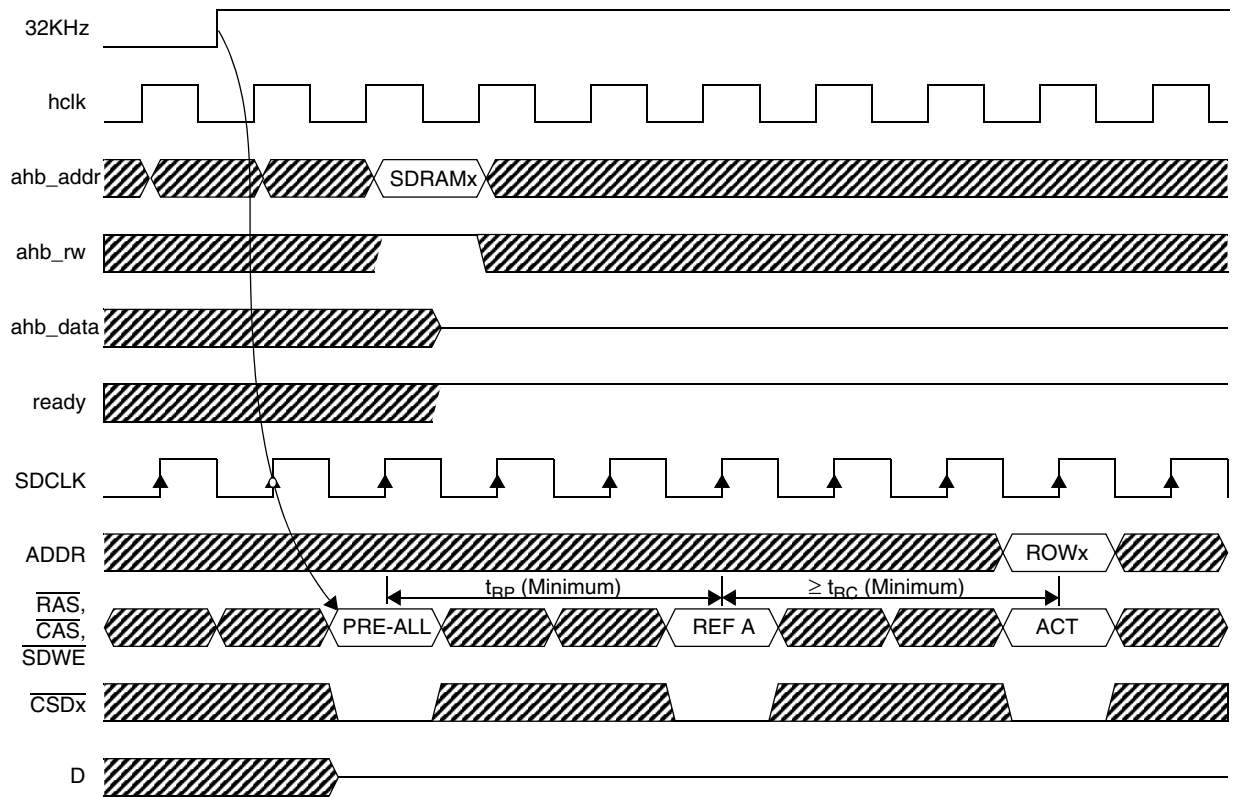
32KHz

hclk

ahb_addr

SDRAMx

ahb_rw

ahb_data

ready

SDCLK

ADDR

ROWx

$t_{RP}$ (Minimum)

$\geq t_{RC}$ (Minimum)

$\overline{RAS}$, $\overline{CAS}$, $\overline{SDWE}$

PRE-ALL

REF A

ACT

$\overline{CSDx}$

D